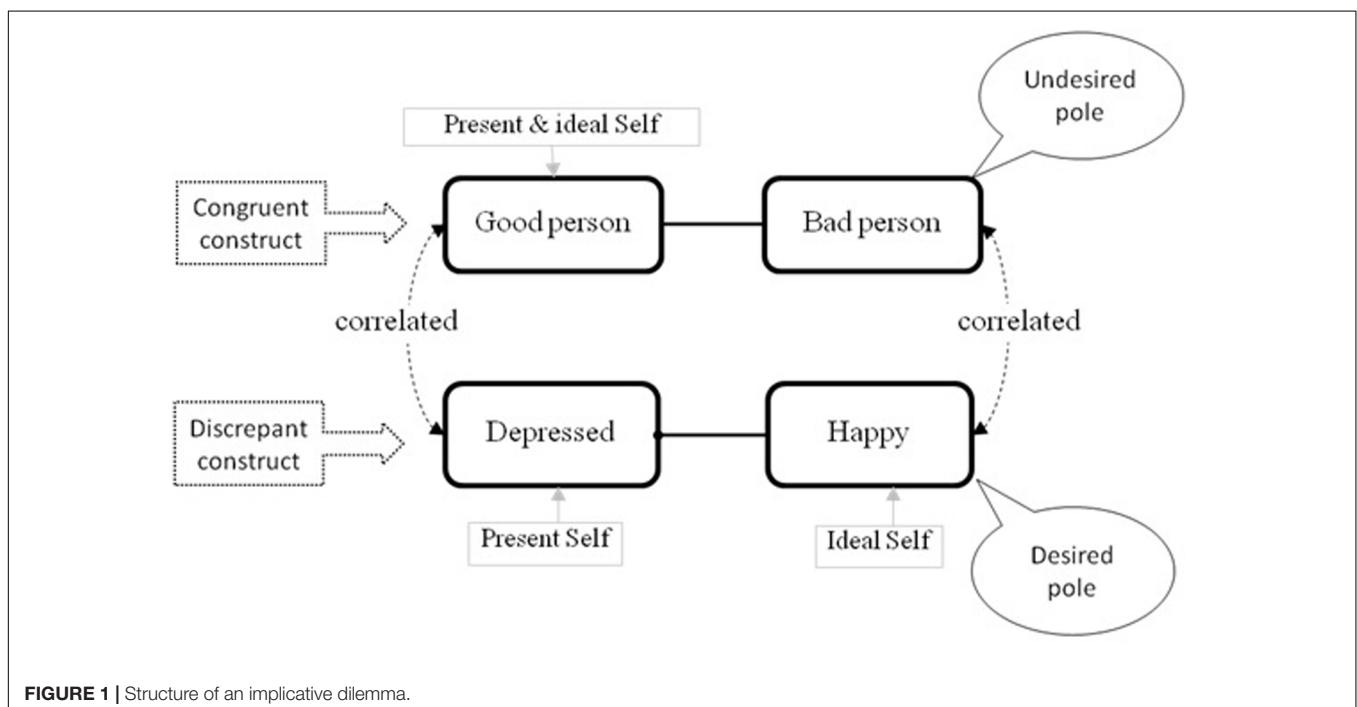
Undesired pole

Present & ideal Self

Congruent construct

Good person

Bad person

correlated

correlated

Discrepant construct

Depressed

Happy

Present Self

Ideal Self

Desired pole

FIGURE 1 | Structure of an implicative dilemma.